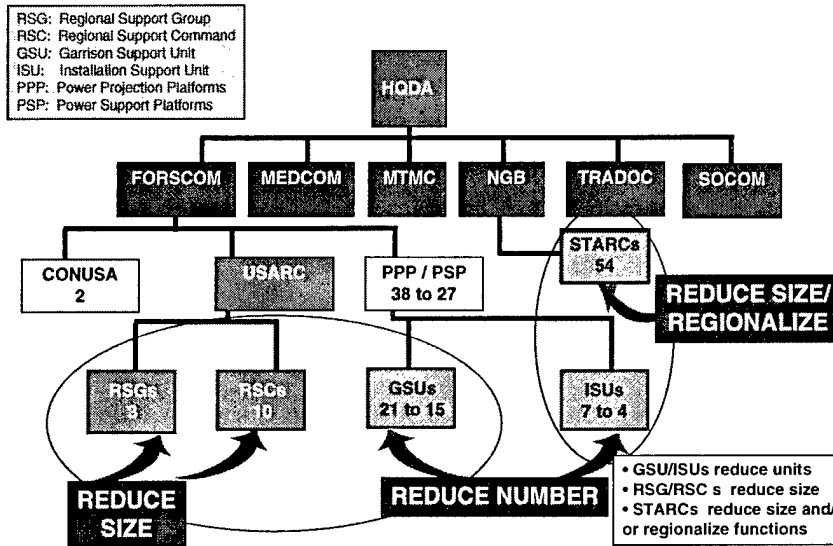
RSG: Regional Support Group
RSC: Regional Support Command
GSU: Garrison Support Unit
ISU: Installation Support Unit
PPP: Power Projection Platforms
PSP: Power Support Platforms

HQDA

FORSCOM
MEDCOM
MTMC
NGB
TRADOC
SOCOM

CONUSA 2
USARC
PPP / PSP 38 to 27
STARCs 54

REDUCE SIZE/ REGIONALIZE

RSGs 8
RSCs 10
GSUs 21 to 15
ISUs 7 to 4

REDUCE SIZE
REDUCE NUMBER

• GSU/ISUs reduce units
• RSG/RSC s reduce size
• STARCs reduce size and/ or regionalize functions